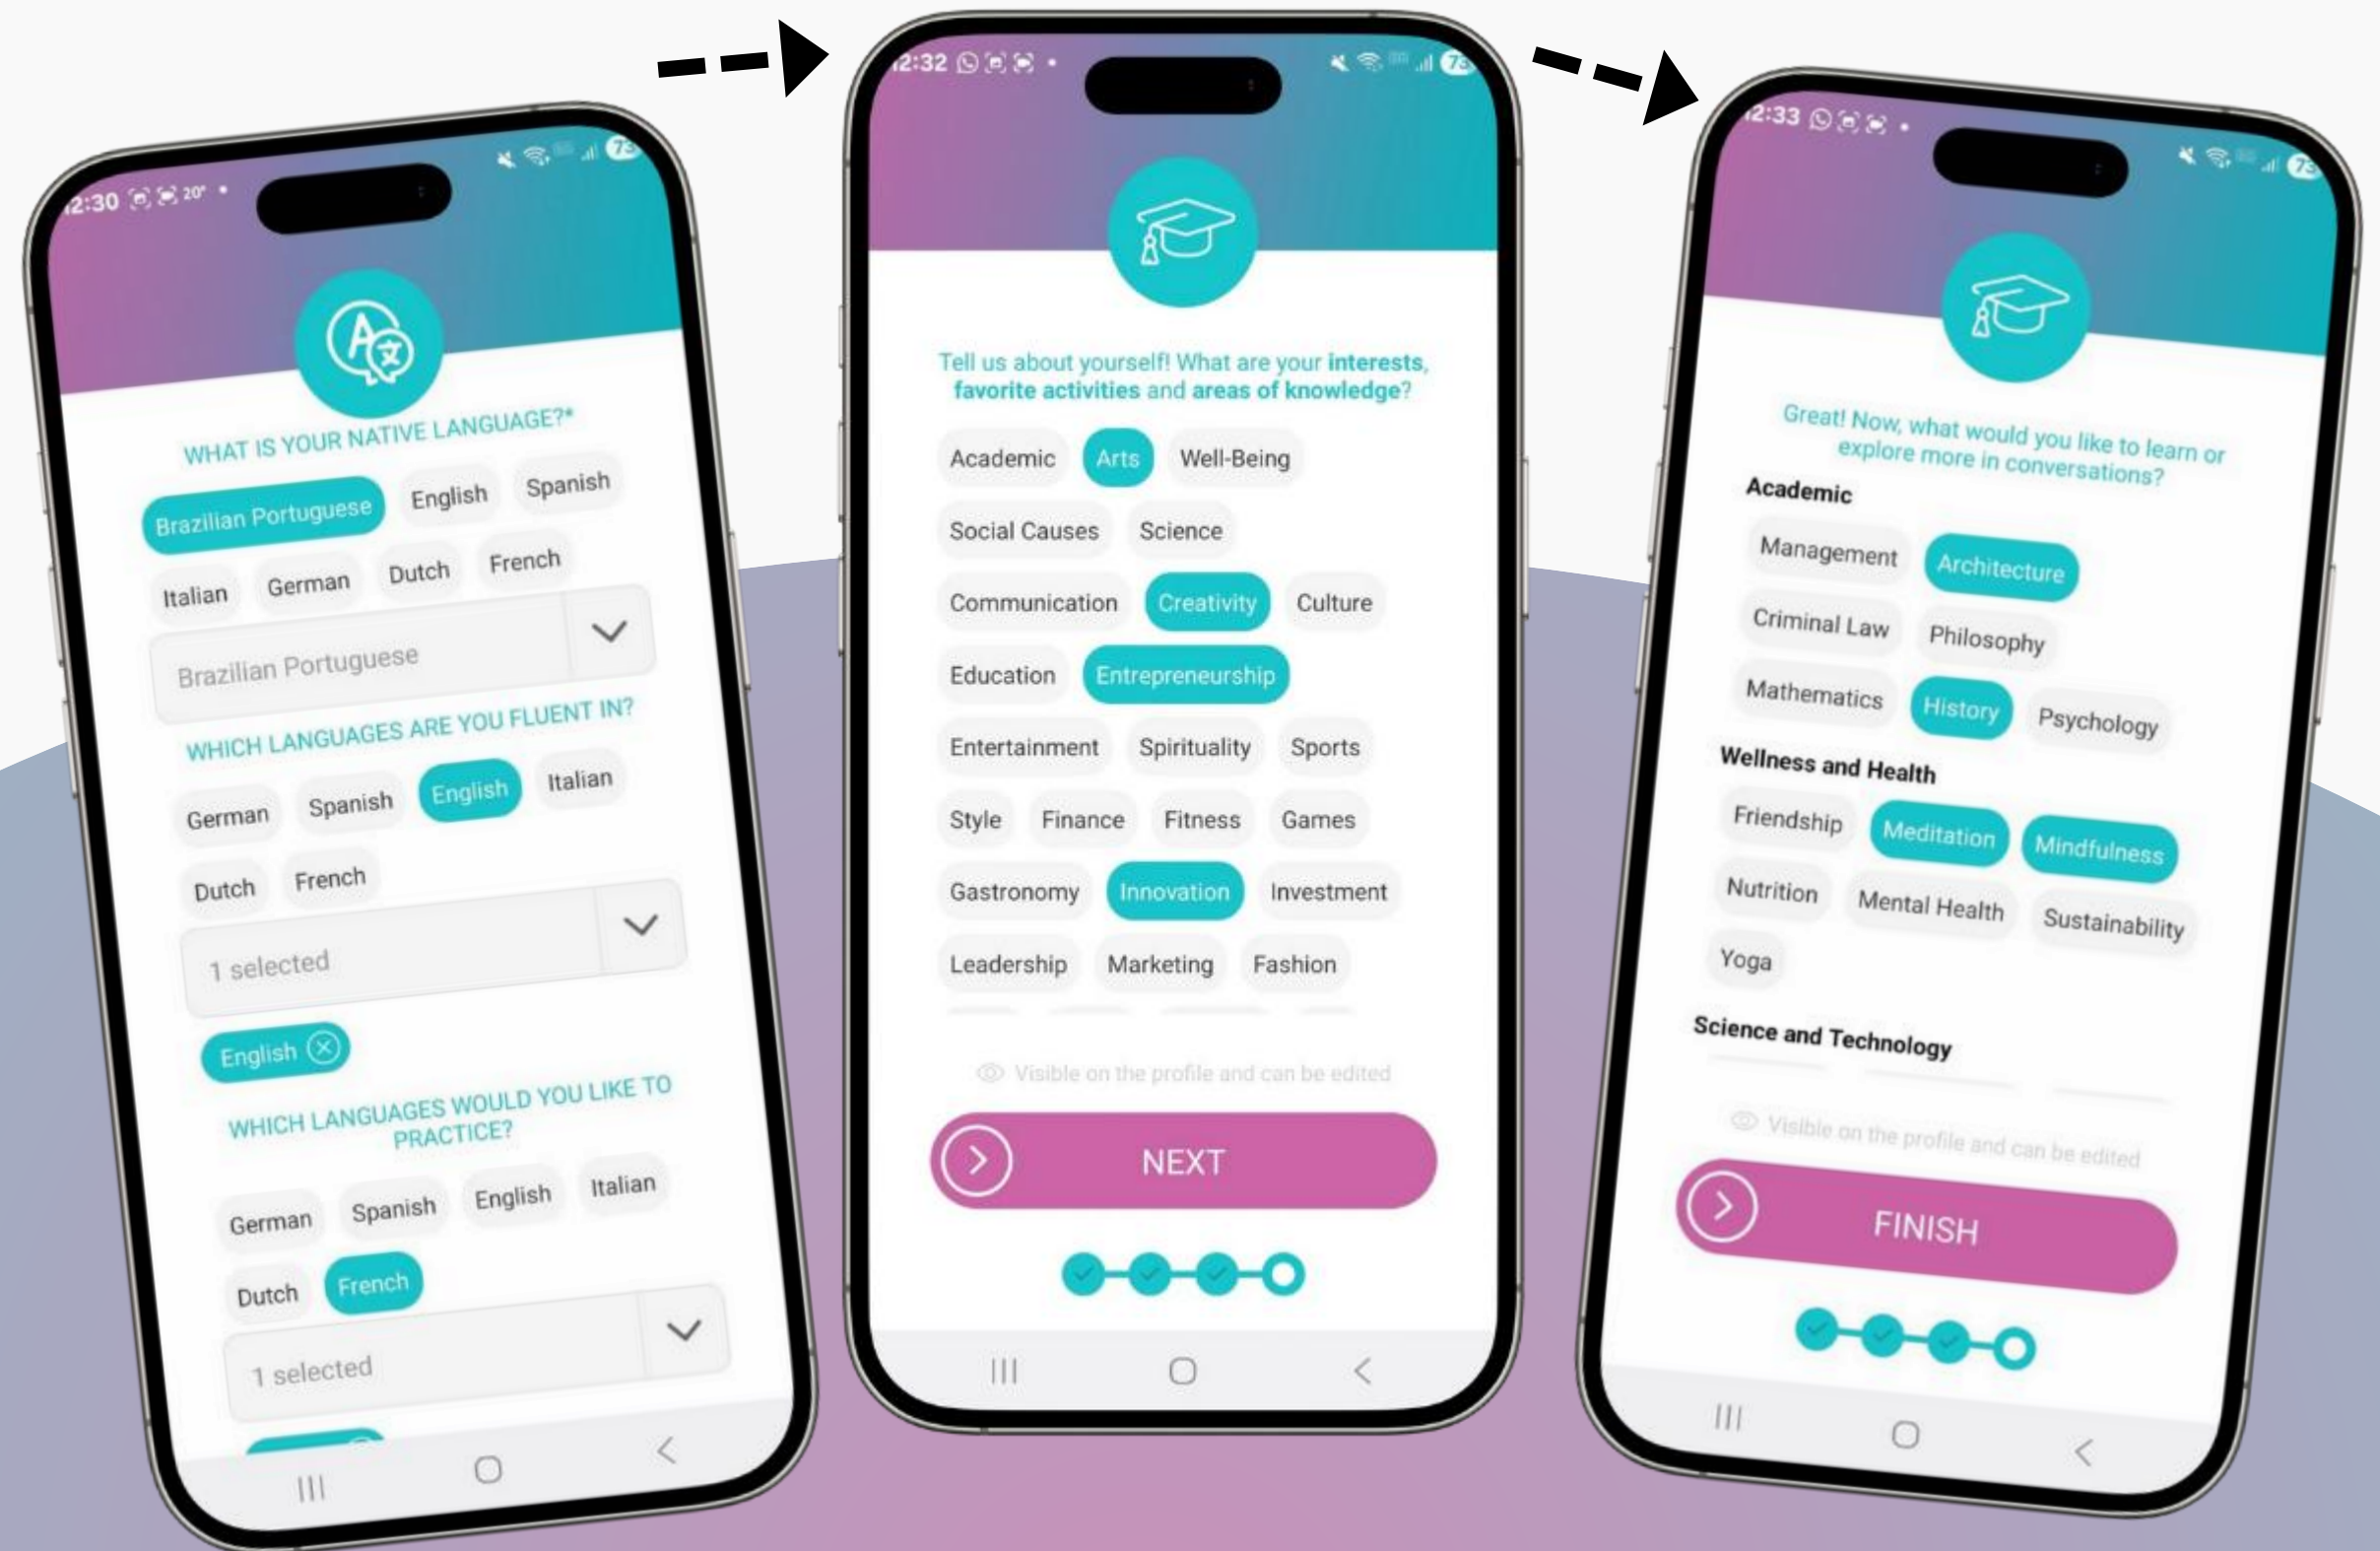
12:30 20°

WHAT IS YOUR NATIVE LANGUAGE?*

Brazilian Portuguese English Spanish

Italian German Dutch French

Brazilian Portuguese

WHICH LANGUAGES ARE YOU FLUENT IN?

German Spanish English Italian

Dutch French

1 selected

English

WHICH LANGUAGES WOULD YOU LIKE TO PRACTICE?

German Spanish English Italian

Dutch French

1 selected

12:32

Tell us about yourself! What are your interests, favorite activities and areas of knowledge?

Academic Arts Well-Being

Social Causes Science

Communication Creativity Culture

Education Entrepreneurship

Entertainment Spirituality Sports

Style Finance Fitness Games

Gastronomy Innovation Investment

Leadership Marketing Fashion

Visible on the profile and can be edited

NEXT

12:33

Great! Now, what would you like to learn or explore more in conversations?

Academic

Management Architecture

Criminal Law Philosophy

Mathematics History Psychology

Wellness and Health

Friendship Meditation Mindfulness

Nutrition Mental Health Sustainability

Yoga

Science and Technology

Visible on the profile and can be edited

FINISH